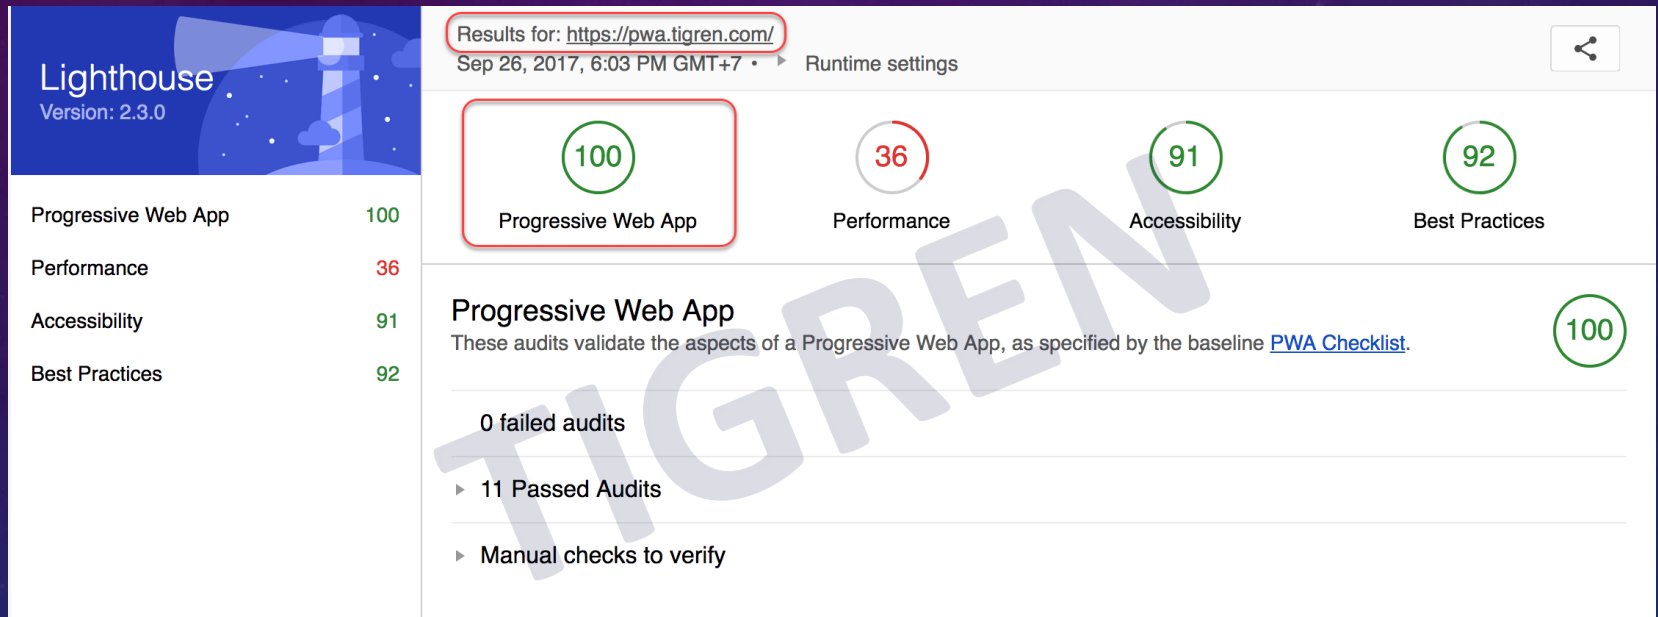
Lighthouse
Version: 2.3.0

Progressive Web App 100
Performance 36
Accessibility 91
Best Practices 92

Results for: https://pwa.tigren.com/
Sep 26, 2017, 6:03 PM GMT+7 • Runtime settings

100
Progressive Web App

36
Performance

91
Accessibility

92
Best Practices

Progressive Web App
These audits validate the aspects of a Progressive Web App, as specified by the baseline PWA Checklist.

100

0 failed audits

11 Passed Audits

Manual checks to verify

TIGREN